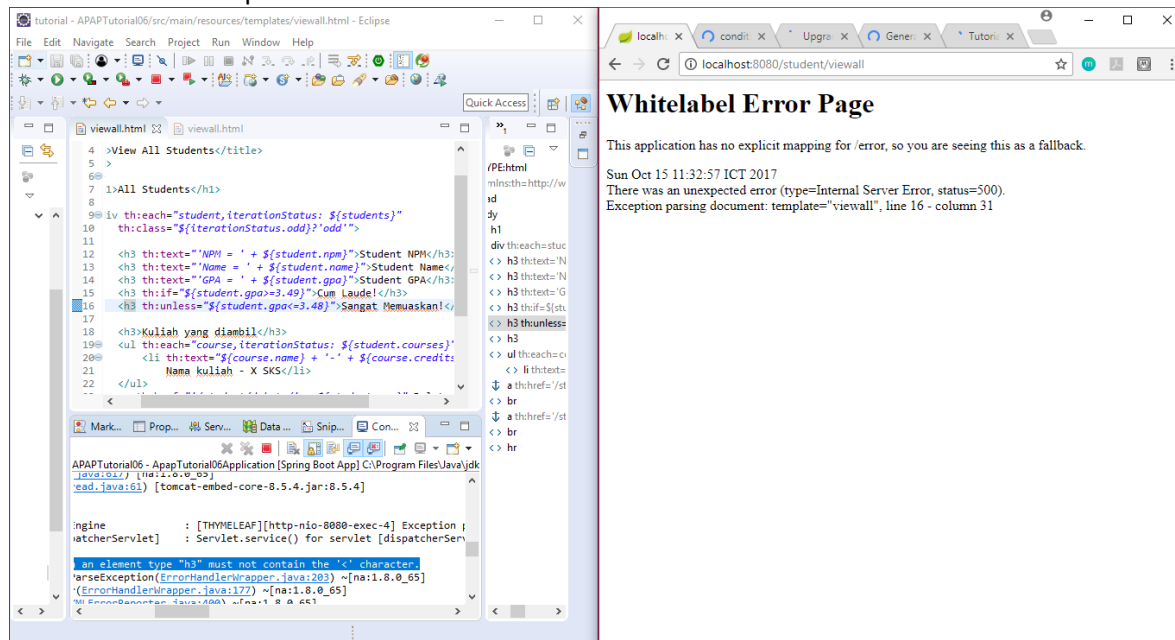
tutorial - APAPTutorial06/src/main/resources/templates/viewall.html - Eclipse

File Edit Navigate Search Project Run Window Help

Quick Access

viewall.html ☒ viewall.html

4 >View All Students</title>
5 >
6
7 1>All Students</h1>
8
9 iv th:each="student,iterationStatus: ${students}"
10 th:class="${iterationStatus.odd}?'odd'">
11
12 <h3 th:text="'NPM = ' + ${student.npm}">Student NPM</h3>
13 <h3 th:text="'Name = ' + ${student.name}">Student Name</
14 <h3 th:text="'GPA = ' + ${student.gpa}">Student GPA</
15 <h3 th:if="${student.gpa>=3.49}">Cum Laude!</h3>
16 <h3 th:unless="${student.gpa<=3.48}">Sangat Memuaskan!</
17
18 <h3>Kuliah yang diambil</h3>
19 <ul th:each="course,iterationStatus: ${student.courses}"
20 <li th:text="${course.name} + '-' + ${course.credits
21 Nama kuliah - X SKS</li>
22 </ul>

PE:html
mlns:th=http://w
ad
dy
h1
div th:each=stuc
<> h3 th:text='N
<> h3 th:text='N
<> h3 th:text='G
<> h3 th:if=${stu
<> h3 th:unless=
<> h3
<> ul th:each=co
<> li th:text=
a th:href='/st
<> br
a th:href='/st
<> br
<> hr

Mark... Prop... Serv... Data ... Snip... Con... ☒

APAPTutorial06 - ApapTutorial06Application [Spring Boot App] C:\Program Files\Java\jdk
java:61] [tomcat-embed-core-8.5.4.jar:8.5.4]

ingine : [THYMELEAF][http-nio-8080-exec-4] Exception
patcherServlet] : Servlet.service() for servlet [dispatcherServ

an element type "h3" must not contain the '<' character.
ParseException(ErrorHandlerWrapper.java:203) ~[na:1.8.0_65]
(ErrorHandlerWrapper.java:177) ~[na:1.8.0_65]

localh ✕ condit ✕ Upgra ✕ Gener ✕ Tutoria ✕

localhost:8080/student/viewall

Whitelabel Error Page

This application has no explicit mapping for /error, so you are seeing this as a fallback.

Sun Oct 15 11:32:57 ICT 2017
There was an unexpected error (type=Internal Server Error, status=500).
Exception parsing document: template="viewall", line 16 - column 31